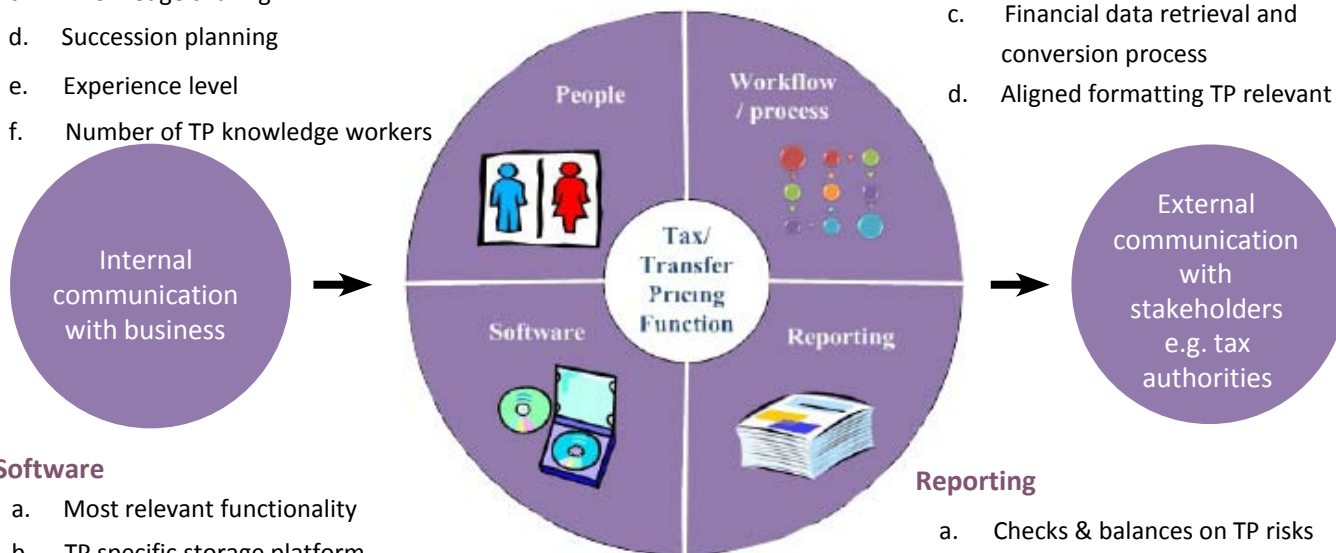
c. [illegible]
d. Succession planning
e. Experience level
f. Number of TP knowledge workers

Internal communication with business

People

Workflow / process

Tax/ Transfer Pricing Function

Software

Reporting

c. Financial data retrieval and conversion process
d. Aligned formatting TP relevant

External communication with stakeholders e.g. tax authorities

Software
a. Most relevant functionality
b. TP specific storage platform

Reporting
a. Checks & balances on TP risks